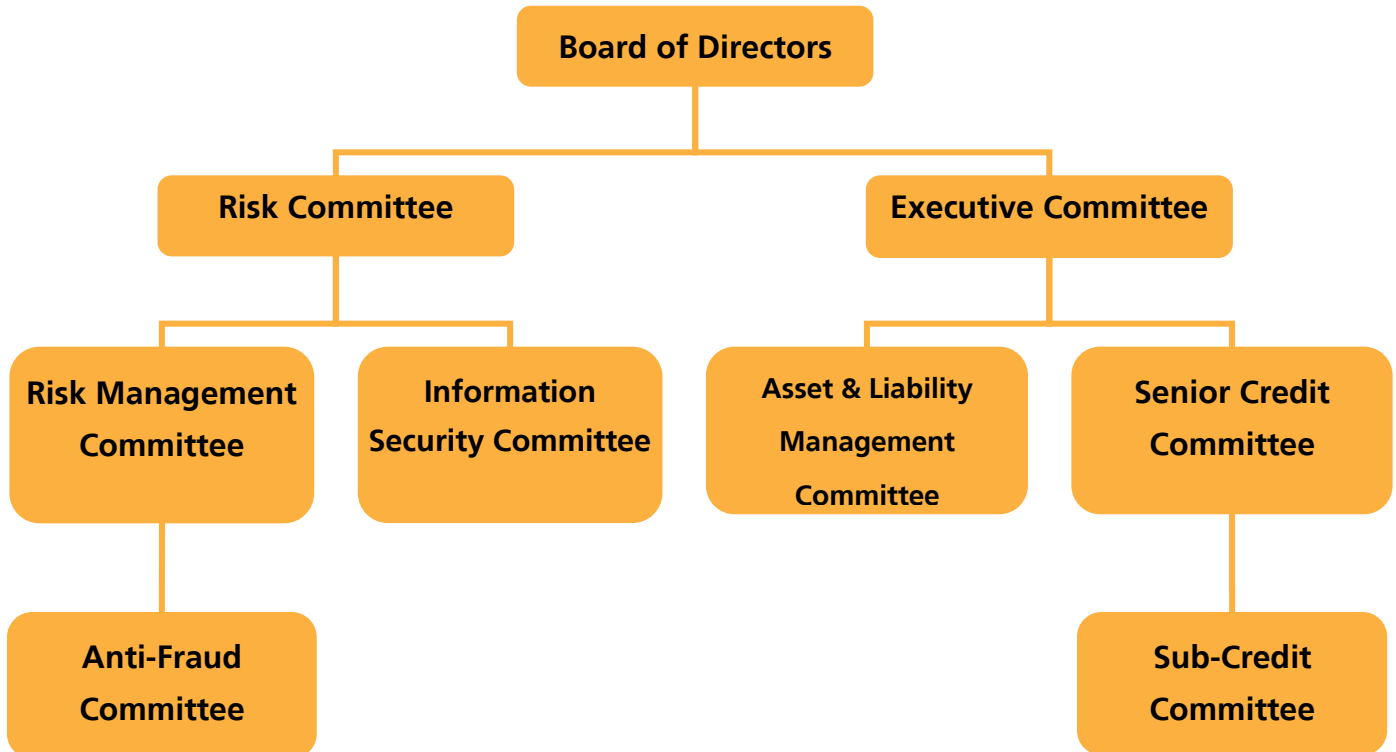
Board of Directors

Risk Committee

Executive Committee

Risk Management Committee

Information Security Committee

Asset & Liability Management Committee

Senior Credit Committee

Anti-Fraud Committee

Sub-Credit Committee